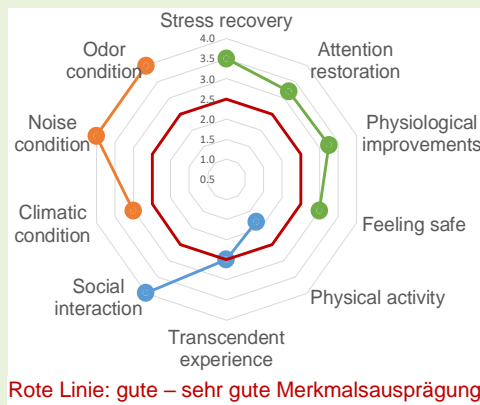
Stress recovery

4.0
3.5
3.0
2.5
2.0
1.5
1.0
0.5

Attention restoration

Physiological improvements

Feeling safe

Physical activity

Transcendent experience

Social interaction

Climatic condition

Noise condition

Odor condition

Rote Linie: gute – sehr gute Merkmalsausprägung